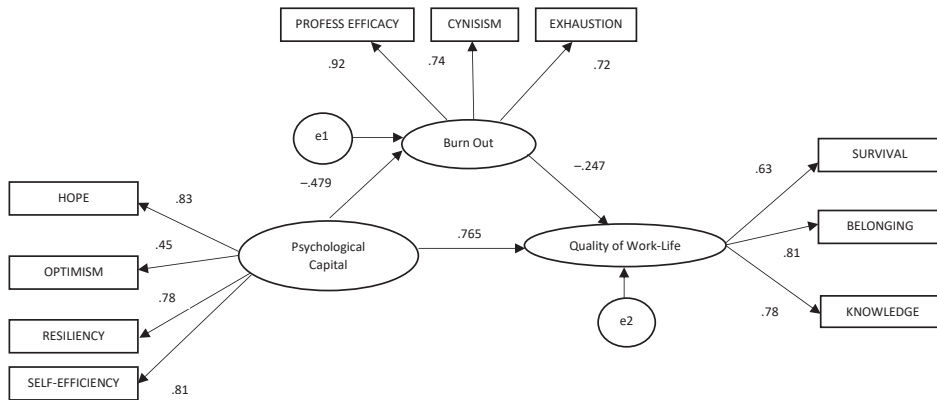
PROFESS EFFICACY
CYNISISM
EXHAUSTION
.92
.74
.72
e1
Burn Out
–.247
–.479
HOPE
.83
.45
OPTIMISM
.78
RESILIENCY
SELF-EFFICIENCY
.81
Psychological Capital
.765
Quality of Work-Life
e2
.63
SURVIVAL
BELONGING
.81
.78
KNOWLEDGE